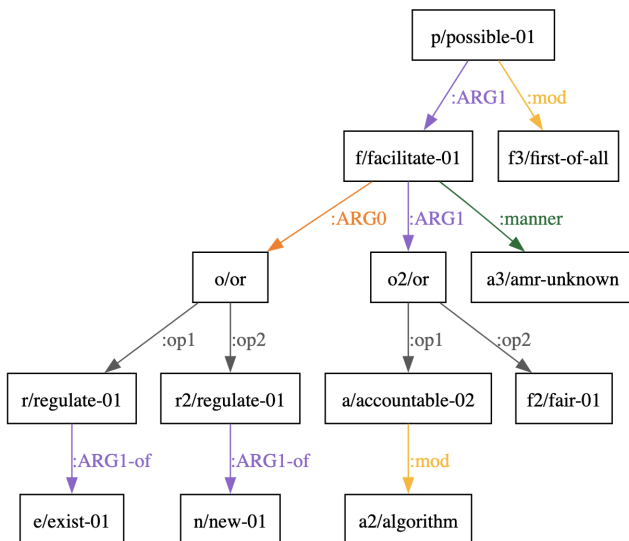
p/possible-01

:ARG1

:mod

f/facilitate-01

f3/first-of-all

:ARG0

:ARG1

:manner

o/or

o2/or

a3/amr-unknown

:op1

:op2

:op1

:op2

r/regulate-01

r2/regulate-01

a/accountable-02

f2/fair-01

:ARG1-of

:ARG1-of

:mod

e/exist-01

n/new-01

a2/algorithm